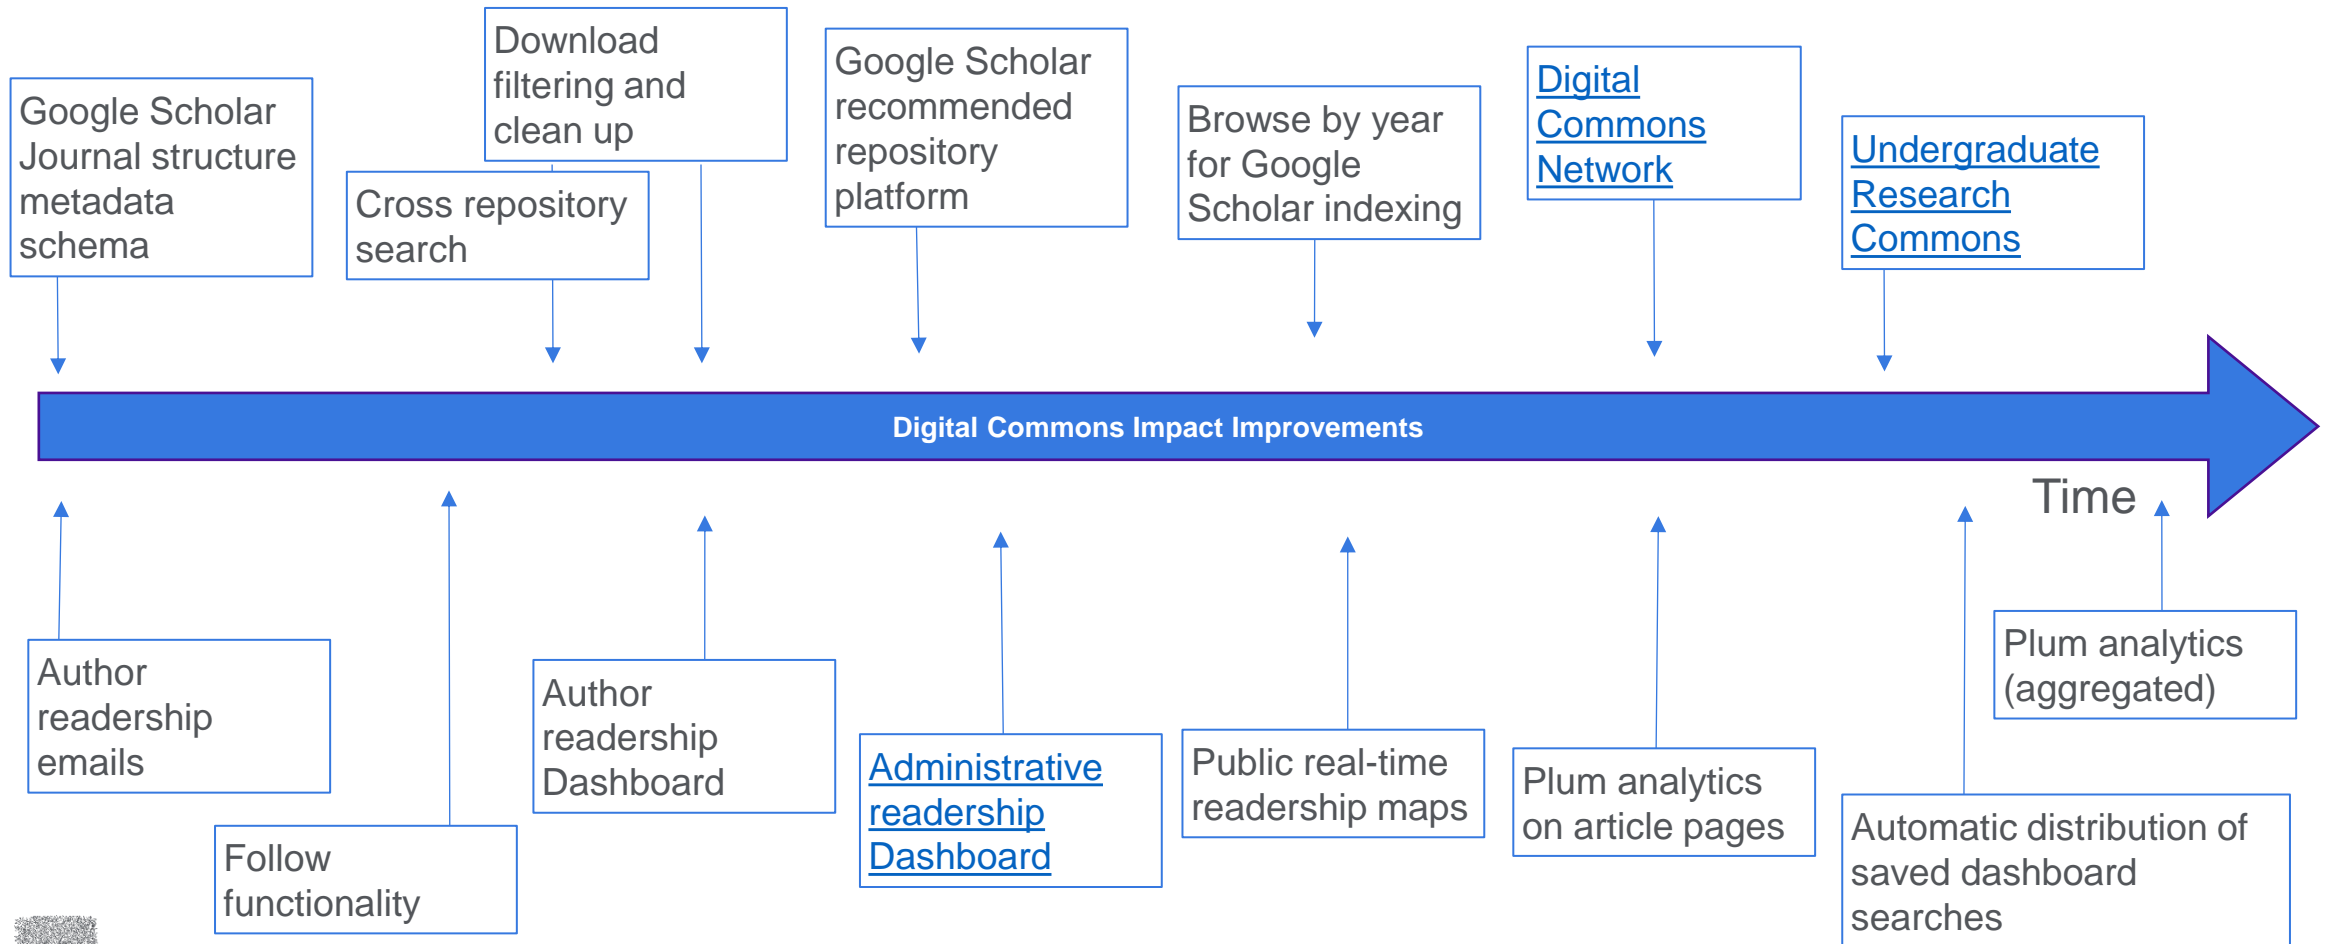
Google Scholar Journal structure metadata schema

Cross repository search

Download filtering and clean up

Google Scholar recommended repository platform

Browse by year for Google Scholar indexing

Digital Commons Network

Undergraduate Research Commons

Digital Commons Impact Improvements

Time

Author readership emails

Follow functionality

Author readership Dashboard

Administrative readership Dashboard

Public real-time readership maps

Plum analytics on article pages

Automatic distribution of saved dashboard searches

Plum analytics (aggregated)